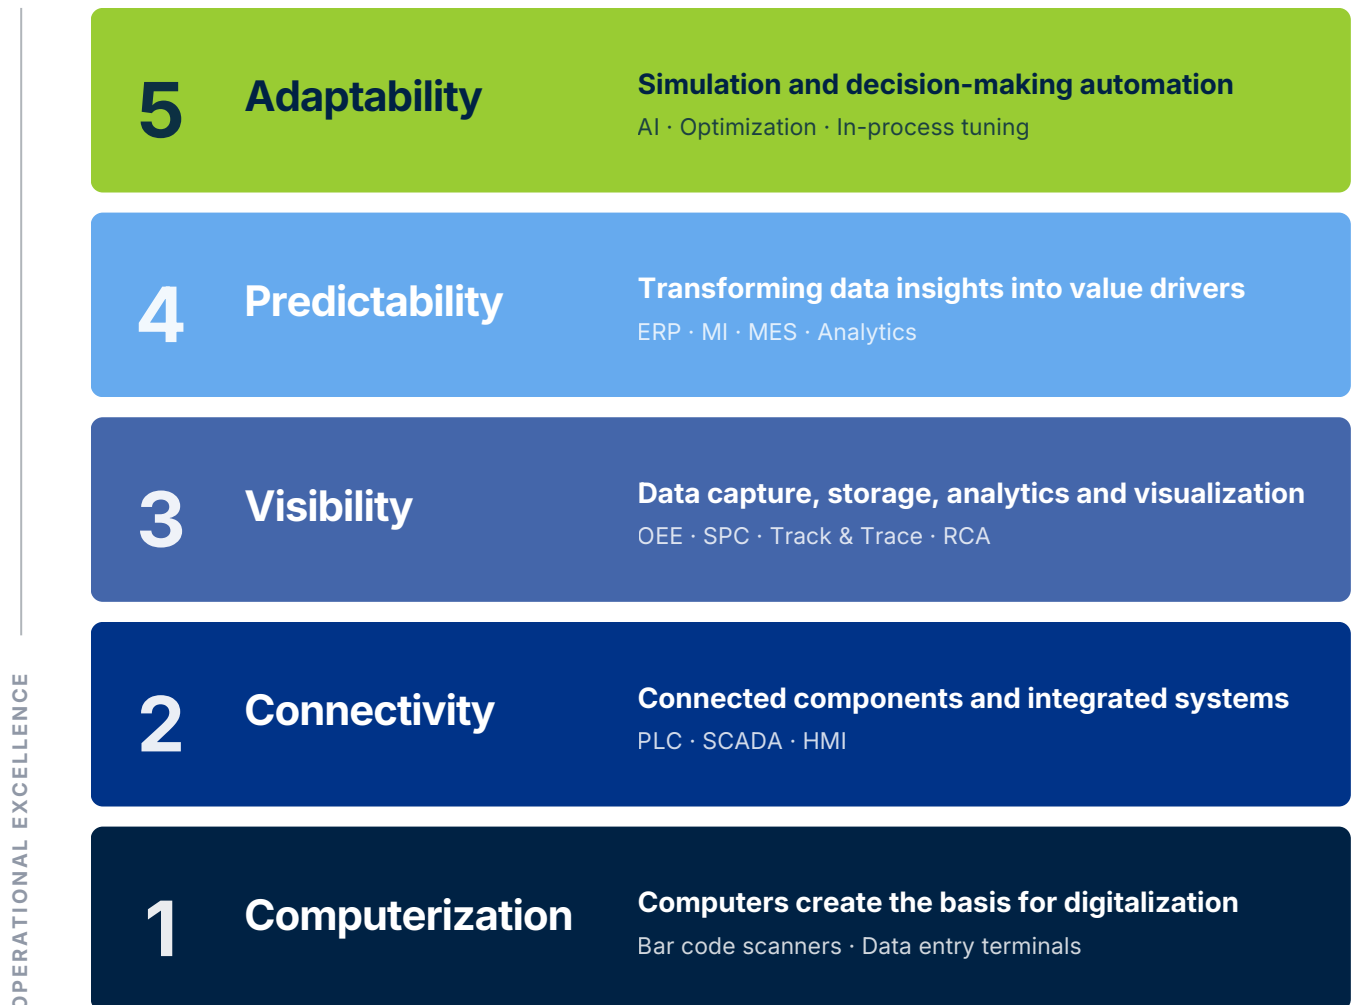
OPERATIONAL EXCELLENCE

5 Adaptability
Simulation and decision-making automation
AI · Optimization · In-process tuning

4 Predictability
Transforming data insights into value drivers
ERP · MI · MES · Analytics

3 Visibility
Data capture, storage, analytics and visualization
OEE · SPC · Track & Trace · RCA

2 Connectivity
Connected components and integrated systems
PLC · SCADA · HMI

1 Computerization
Computers create the basis for digitalization
Bar code scanners · Data entry terminals